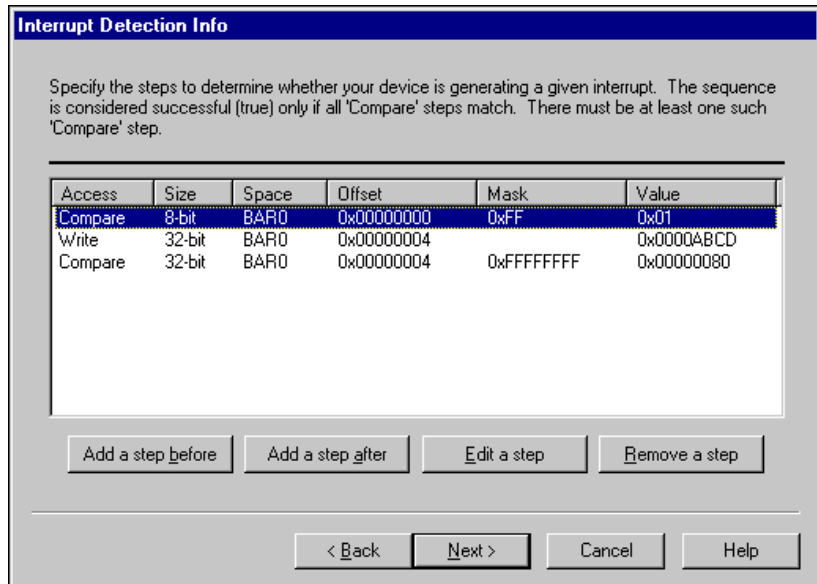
Interrupt Detection Info

Specify the steps to determine whether your device is generating a given interrupt. The sequence is considered successful (true) only if all 'Compare' steps match. There must be at least one such 'Compare' step.

| Access | Size | Space | Offset | Mask | Value |
|---|---|---|---|---|---|
| Compare | 8-bit | BAR0 | 0x00000000 | 0xFF | 0x01 |
| Write | 32-bit | BAR0 | 0x00000004 | | 0x0000ABCD |
| Compare | 32-bit | BAR0 | 0x00000004 | 0xFFFFFFFF | 0x00000080 |

Add a step before | Add a step after | Edit a step | Remove a step

< Back | Next > | Cancel | Help